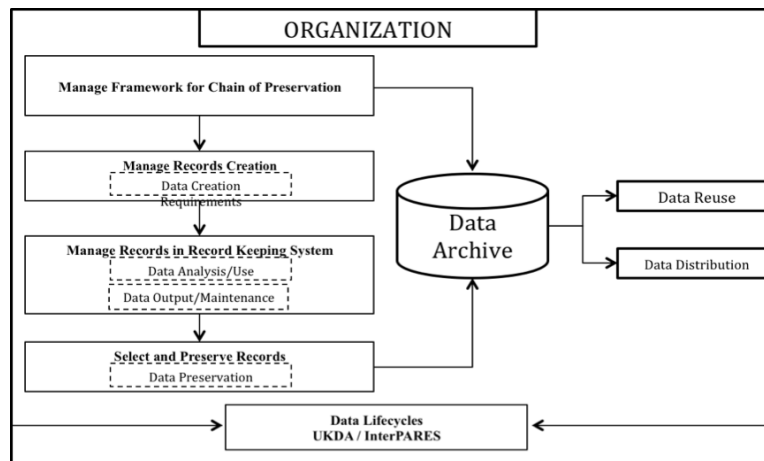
ORGANIZATION

Manage Framework for Chain of Preservation

Manage Records Creation

Data Creation Requirements

Manage Records in Record Keeping System

Data Analysis/Use

Data Output/Maintenance

Select and Preserve Records

Data Preservation

Data Archive

Data Reuse

Data Distribution

Data Lifecycles
UKDA / InterPARES